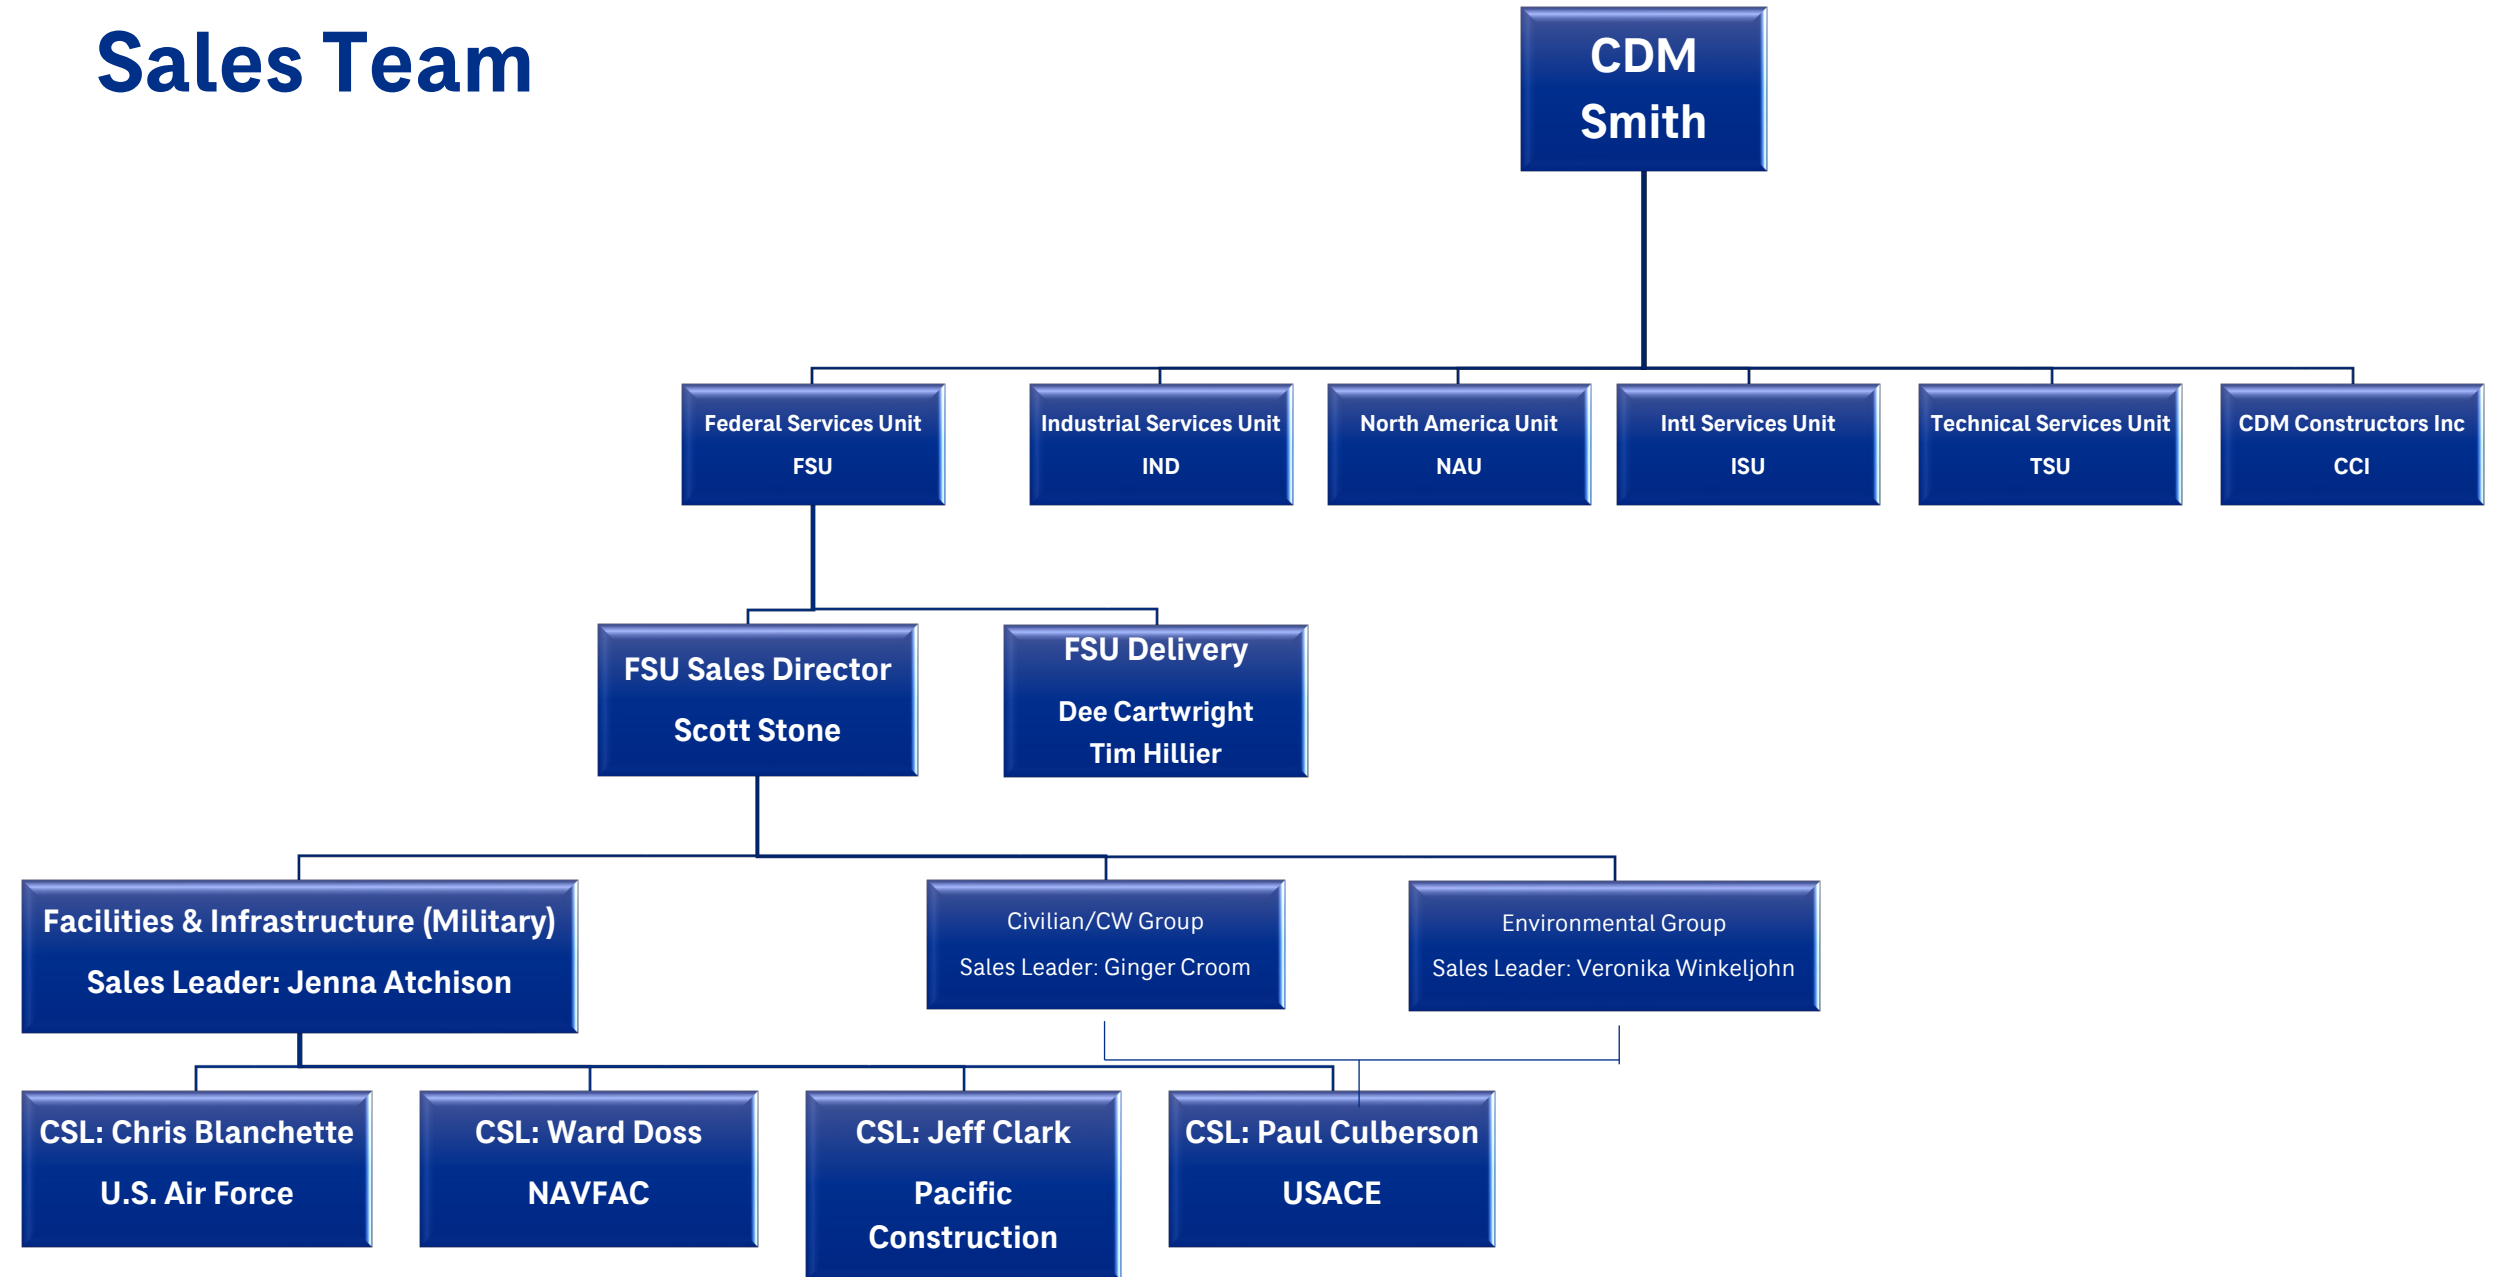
Sales Team

CDM Smith

Federal Services Unit
FSU

Industrial Services Unit
IND

North America Unit
NAU

Intl Services Unit
ISU

Technical Services Unit
TSU

CDM Constructors Inc
CCI

FSU Sales Director
Scott Stone

FSU Delivery
Dee Cartwright
Tim Hillier

Facilities & Infrastructure (Military)
Sales Leader: Jenna Atchison

Civilian/CW Group
Sales Leader: Ginger Croom

Environmental Group
Sales Leader: Veronika Winkeljohn

CSL: Chris Blanchette
U.S. Air Force

CSL: Ward Doss
NAVFAC

CSL: Jeff Clark
Pacific Construction

CSL: Paul Culberson
USACE